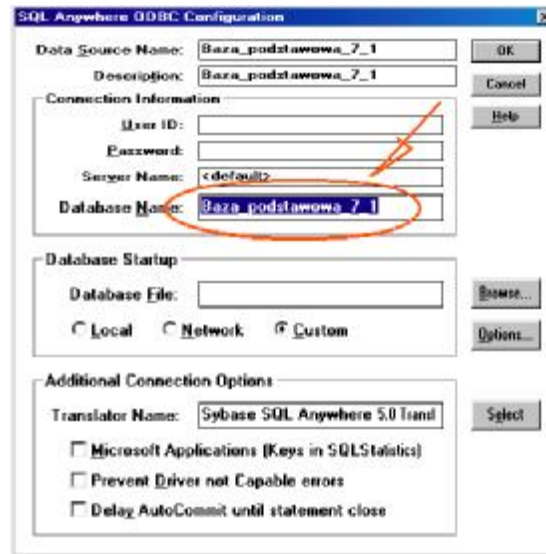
SQL Anywhere ODBC Configuration

Data Source Name: Baza_podstawowa_7_1

Description: Baza_podstawowa_7_1

OK

Cancel

Help

Connection Information

User ID:

Password:

Server Name: <default>

Database Name: Baza_podstawowa_7_1

Database Startup

Database File:

Browse...

Local Network Custom

Options...

Additional Connection Options

Translator Name: Sybase SQL Anywhere 5.0 Transl

Select

Microsoft Applications (Keys in SQLStatistics)

Prevent Driver not Capable errors

Delay AutoCommit until statement close